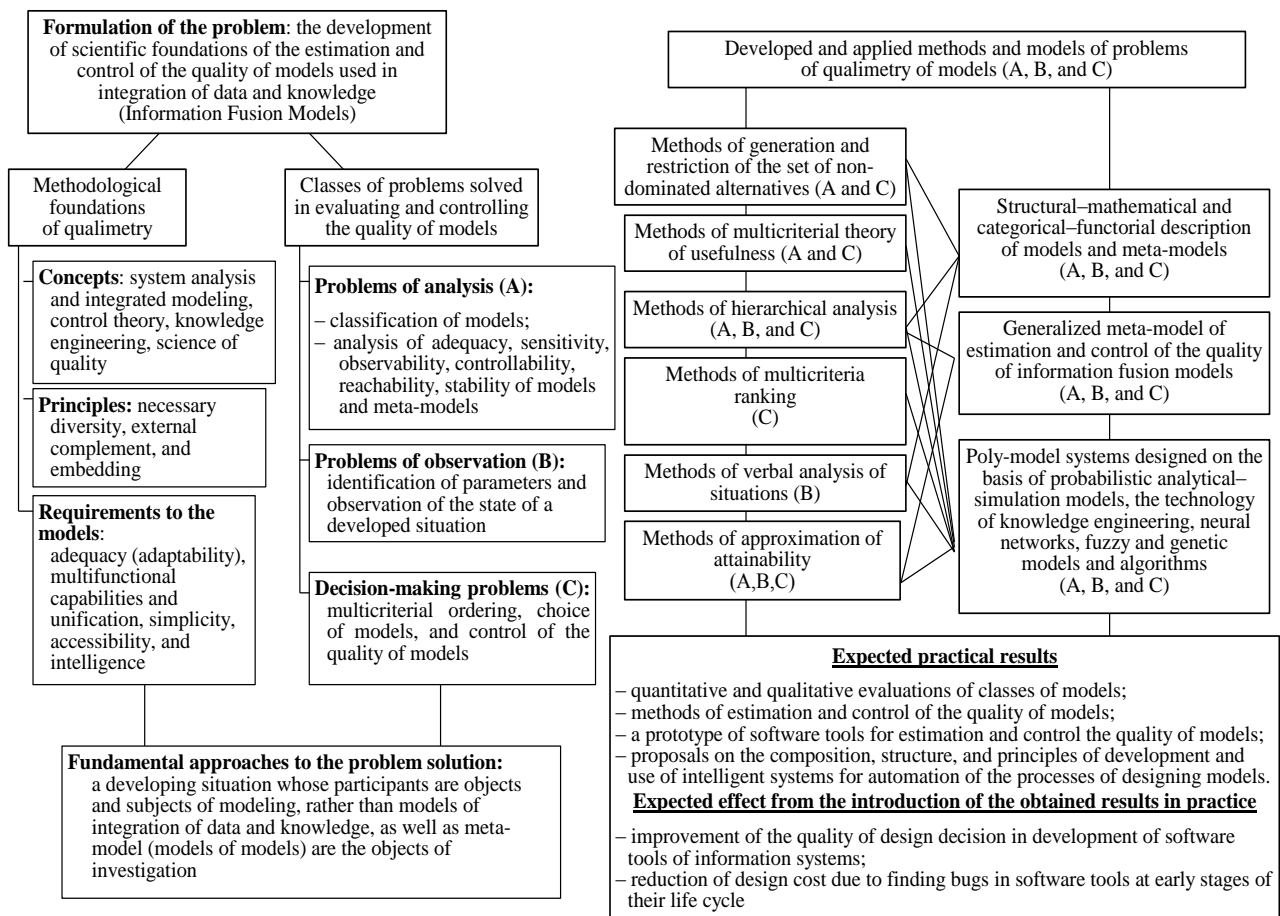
**Formulation of the problem**: the development of scientific foundations of the estimation and control of the quality of models used in integration of data and knowledge (Information Fusion Models)

Methodological foundations of qualimetry

**Concepts**: system analysis and integrated modeling, control theory, knowledge engineering, science of quality

**Principles:** necessary diversity, external complement, and embedding

**Requirements to the models**: adequacy (adaptability), multifunctional capabilities and unification, simplicity, accessibility, and intelligence

Classes of problems solved in evaluating and controlling the quality of models

**Problems of analysis (A):**
– classification of models;
– analysis of adequacy, sensitivity, observability, controllability, reachability, stability of models and meta-models

**Problems of observation (B):** identification of parameters and observation of the state of a developed situation

**Decision-making problems (C):** multicriterial ordering, choice of models, and control of the quality of models

**Fundamental approaches to the problem solution:** a developing situation whose participants are objects and subjects of modeling, rather than models of integration of data and knowledge, as well as meta-model (models of models) are the objects of investigation

Developed and applied methods and models of problems of qualimetry of models (A, B, and C)

Methods of generation and restriction of the set of non-dominated alternatives (A and C)

Methods of multicriterial theory of usefulness (A and C)

Methods of hierarchical analysis (A, B, and C)

Methods of multicriteria ranking (C)

Methods of verbal analysis of situations (B)

Methods of approximation of attainability (A,B,C)

Structural–mathematical and categorical–functorial description of models and meta-models (A, B, and C)

Generalized meta-model of estimation and control of the quality of information fusion models (A, B, and C)

Poly-model systems designed on the basis of probabilistic analytical–simulation models, the technology of knowledge engineering, neural networks, fuzzy and genetic models and algorithms (A, B, and C)

**Expected practical results**
– quantitative and qualitative evaluations of classes of models;
– methods of estimation and control of the quality of models;
– a prototype of software tools for estimation and control the quality of models;
– proposals on the composition, structure, and principles of development and use of intelligent systems for automation of the processes of designing models.

**Expected effect from the introduction of the obtained results in practice**
– improvement of the quality of design decision in development of software tools of information systems;
– reduction of design cost due to finding bugs in software tools at early stages of their life cycle